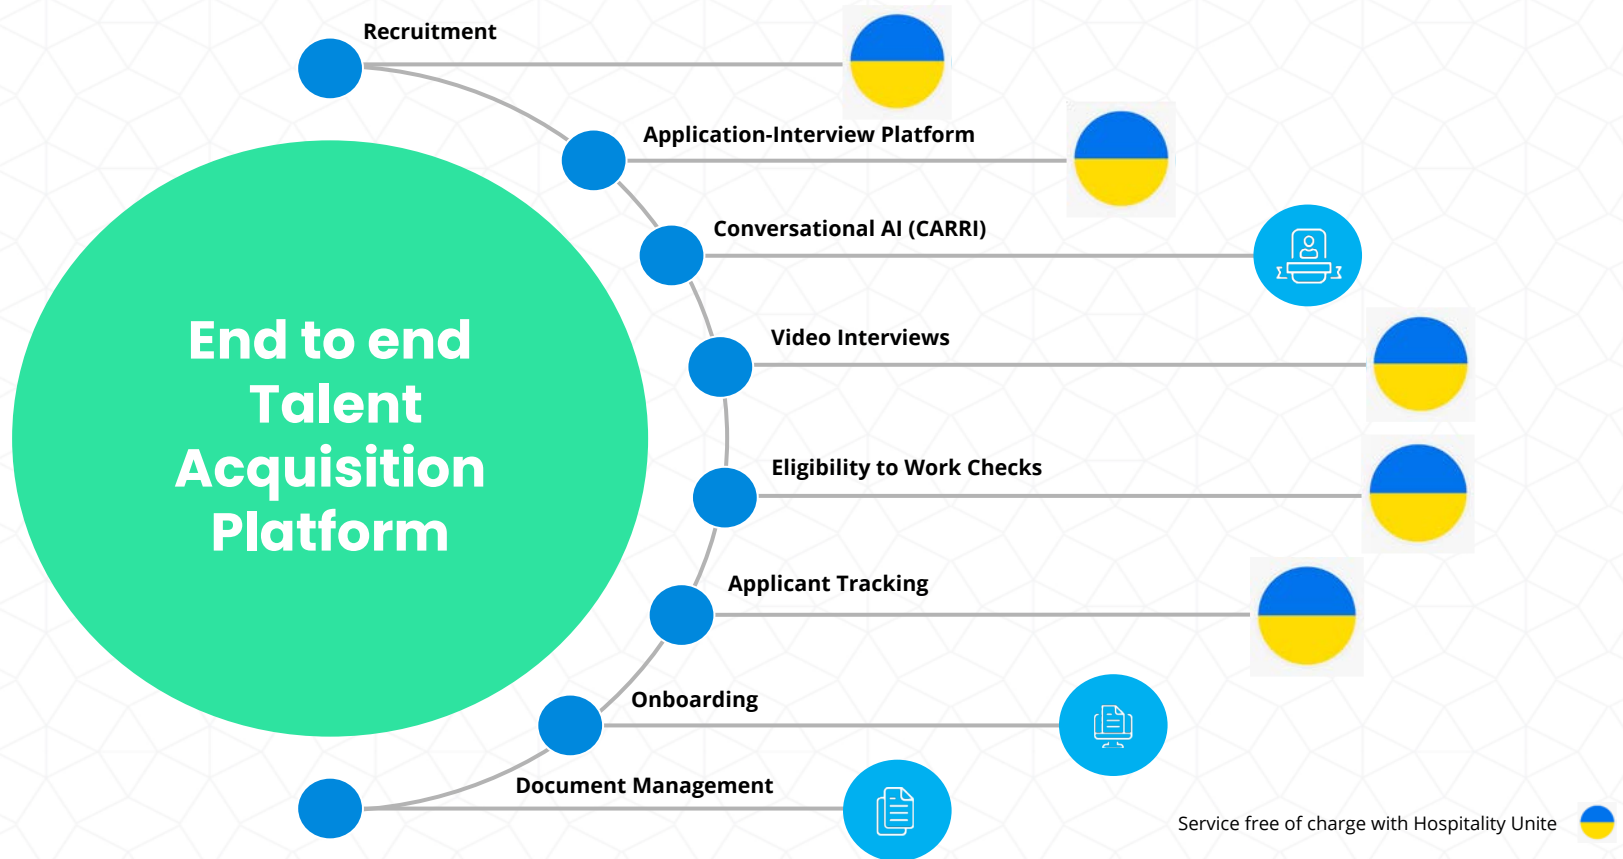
End to end Talent Acquisition Platform

Recruitment

Application-Interview Platform

Conversational AI (CARRI)

Video Interviews

Eligibility to Work Checks

Applicant Tracking

Onboarding

Document Management

Service free of charge with Hospitality Unite